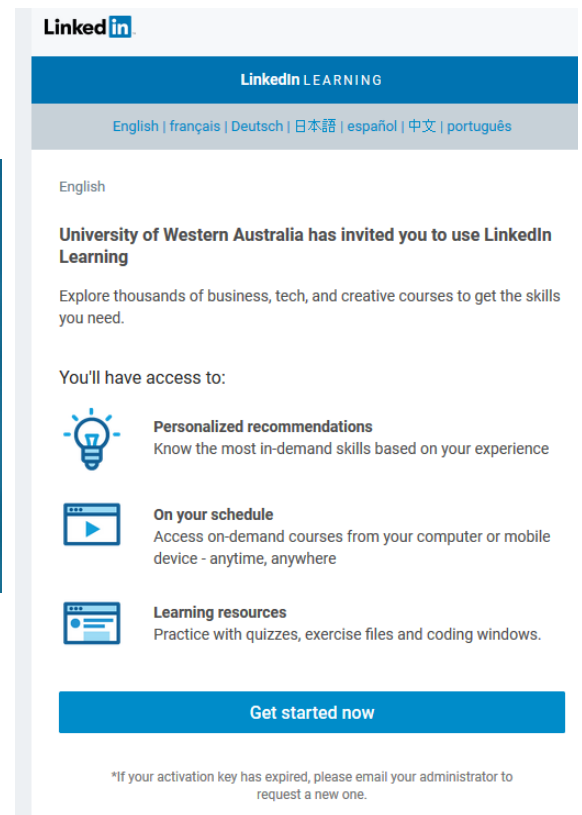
Linkedin

LinkedIn LEARNING

English | français | Deutsch | 日本語 | español | 中文 | português

English

University of Western Australia has invited you to use LinkedIn Learning

Explore thousands of business, tech, and creative courses to get the skills you need.

You'll have access to:

Personalized recommendations
Know the most in-demand skills based on your experience

On your schedule
Access on-demand courses from your computer or mobile device - anytime, anywhere

Learning resources
Practice with quizzes, exercise files and coding windows.

Get started now

*If your activation key has expired, please email your administrator to request a new one.